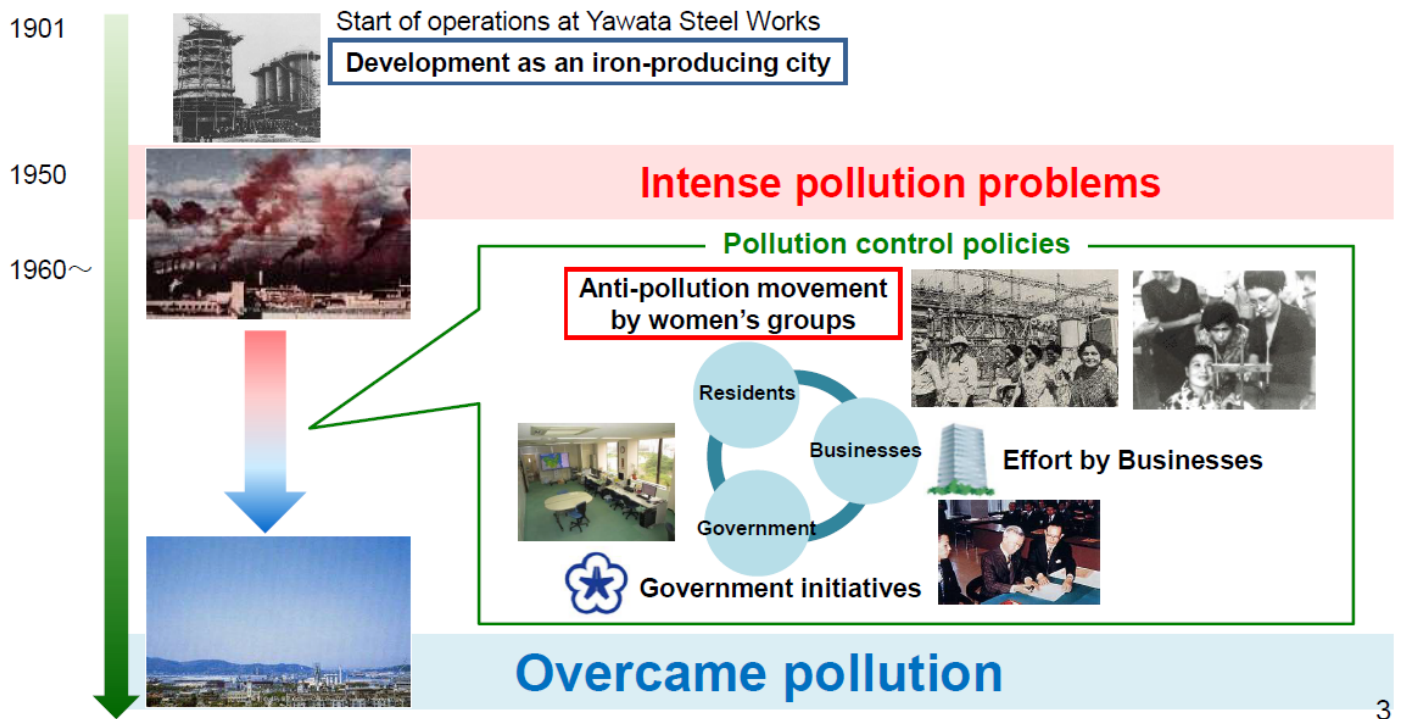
1901

Start of operations at Yawata Steel Works

Development as an iron-producing city

1950

Intense pollution problems

1960～

Pollution control policies

Anti-pollution movement by women's groups

Residents

Businesses

Government

Effort by Businesses

Government initiatives

Overcame pollution

3